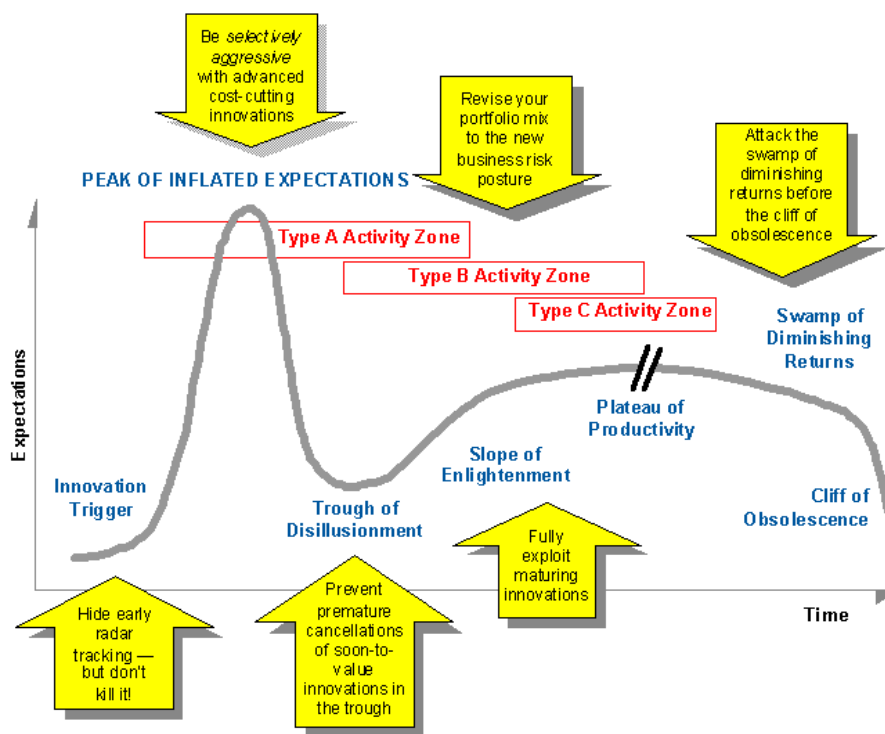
Be *selectively aggressive* with advanced cost-cutting innovations

Revise your portfolio mix to the new business risk posture

Attack the swamp of diminishing returns before the cliff of obsolescence

PEAK OF INFLATED EXPECTATIONS

Type A Activity Zone

Type B Activity Zone

Type C Activity Zone

Swamp of Diminishing Returns

Expectations

Plateau of Productivity

Slope of Enlightenment

Innovation Trigger

Trough of Disillusionment

Cliff of Obsolescence

Fully exploit maturing innovations

Time

Hide early radar tracking — but don't kill it!

Prevent premature cancellations of soon-to-value innovations in the trough